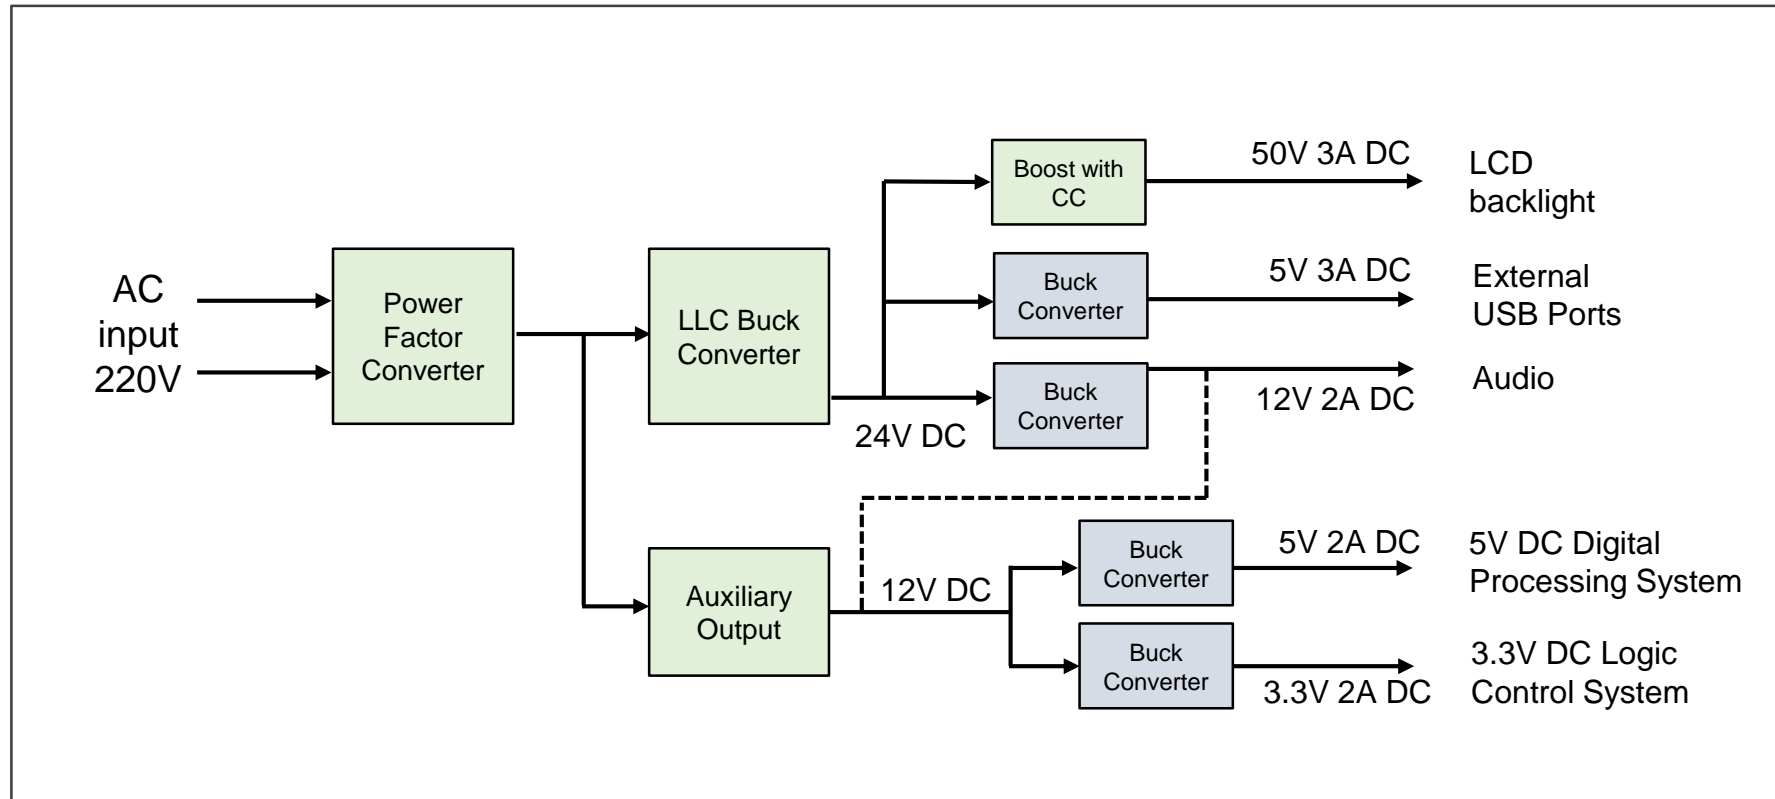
AC input 220V

Power Factor Converter

LLC Buck Converter

24V DC

Boost with CC

50V 3A DC

LCD backlight

Buck Converter

5V 3A DC

External USB Ports

Buck Converter

12V 2A DC

Audio

Auxiliary Output

12V DC

Buck Converter

5V 2A DC

5V DC Digital Processing System

Buck Converter

3.3V 2A DC

3.3V DC Logic Control System